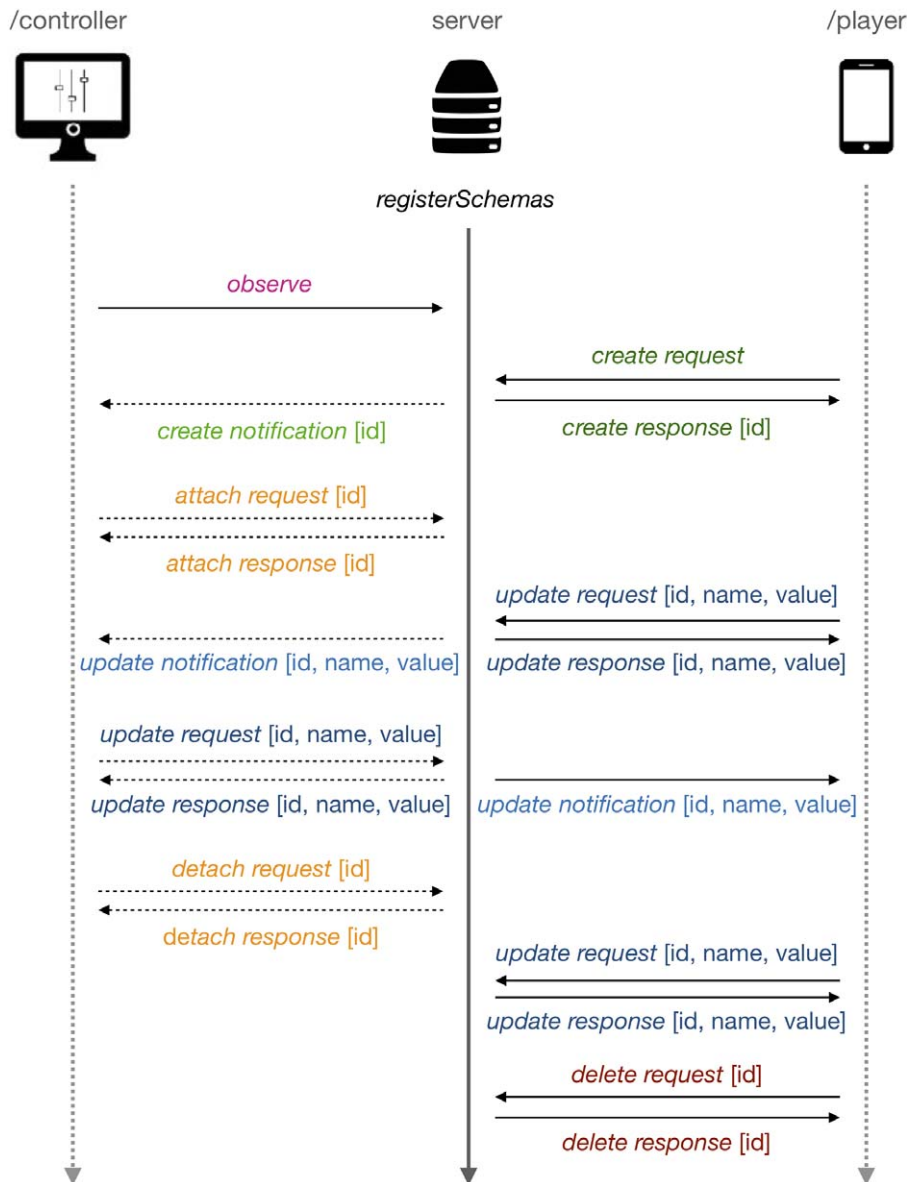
/controller

server

/player

registerSchemas

observe

create request

create notification [id]

create response [id]

attach request [id]

attach response [id]

update request [id, name, value]

update notification [id, name, value]

update response [id, name, value]

update request [id, name, value]

update response [id, name, value]

update notification [id, name, value]

detach request [id]

detach response [id]

update request [id, name, value]

update response [id, name, value]

delete request [id]

delete response [id]